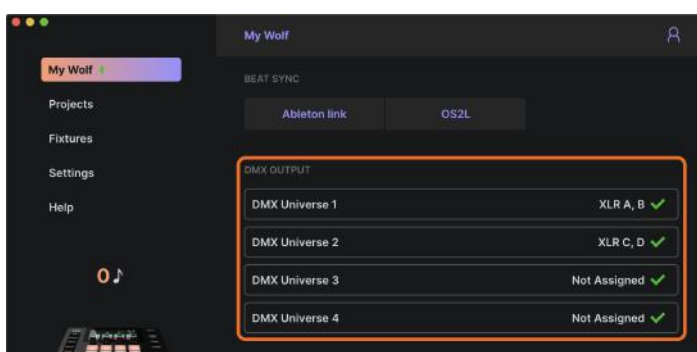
My Wolf

My Wolf

Projects

Fixtures

Settings

Help

0♪

BEAT SYNC

Ableton link

OS2L

DMX OUTPUT

DMX Universe 1 XLR A, B

DMX Universe 2 XLR C, D

DMX Universe 3 Not Assigned

DMX Universe 4 Not Assigned